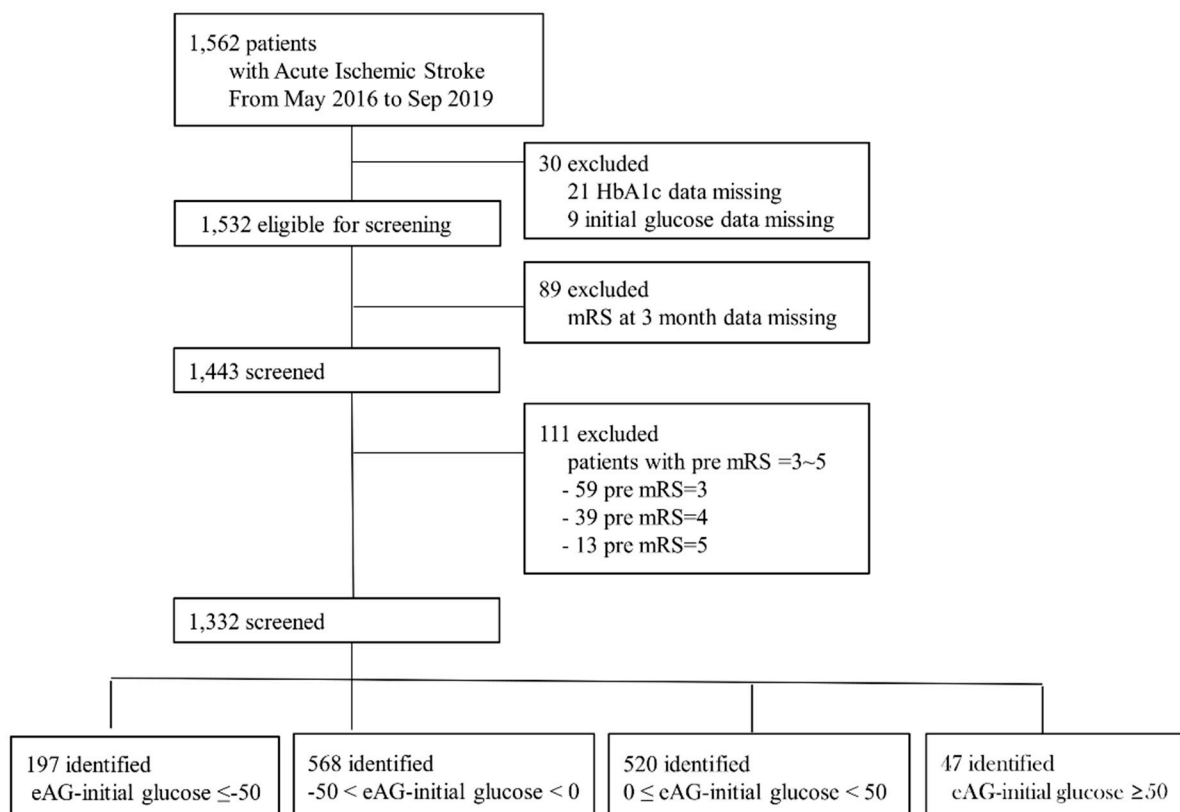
1,562 patients
with Acute Ischemic Stroke
From May 2016 to Sep 2019

30 excluded
21 HbA1c data missing
9 initial glucose data missing

1,532 eligible for screening

89 excluded
mRS at 3 month data missing

1,443 screened

111 excluded
patients with pre mRS =3~5
- 59 pre mRS=3
- 39 pre mRS=4
- 13 pre mRS=5

1,332 screened

197 identified
eAG-initial glucose $\leq$-50

568 identified
-50 < eAG-initial glucose < 0

520 identified
0 $\leq$ eAG-initial glucose < 50

47 identified
eAG-initial glucose $\geq$50